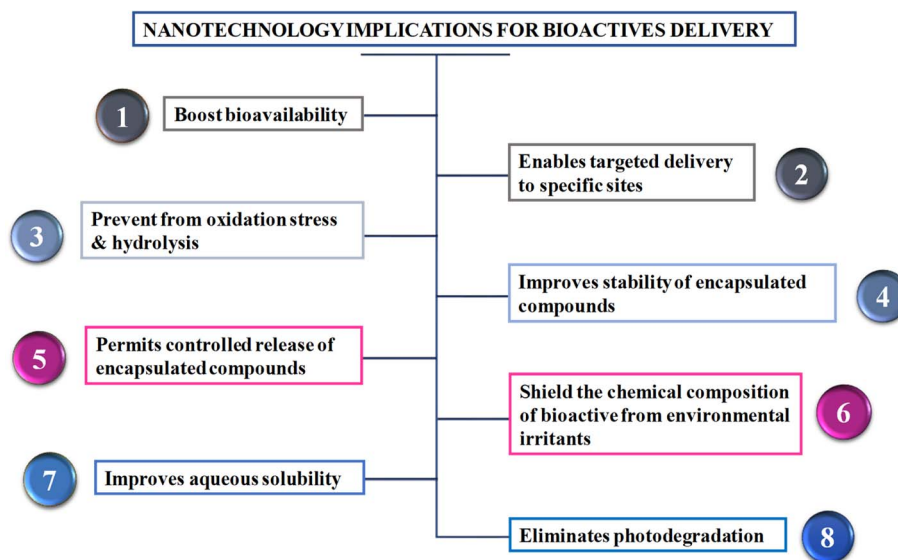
NANOTECHNOLOGY IMPLICATIONS FOR BIOACTIVES DELIVERY

1 Boost bioavailability

Enables targeted delivery to specific sites 2

3 Prevent from oxidation stress & hydrolysis

Improves stability of encapsulated compounds 4

5 Permits controlled release of encapsulated compounds

Shield the chemical composition of bioactive from environmental irritants 6

7 Improves aqueous solubility

Eliminates photodegradation 8